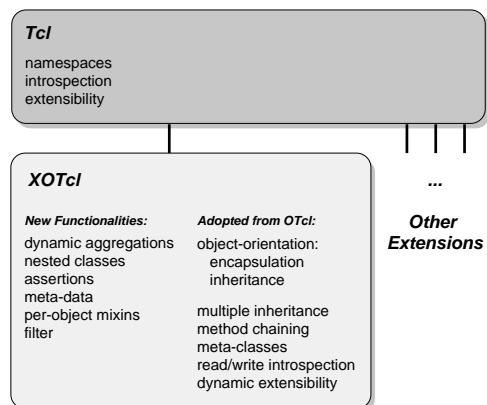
Tcl

namespaces
introspection
extensibility

XOTcl

New Functionalities:

dynamic aggregations
nested classes
assertions
meta-data
per-object mixins
filter

Adopted from OTcl:

object-orientation:
encapsulation
inheritance

multiple inheritance
method chaining
meta-classes
read/write introspection
dynamic extensibility

...

Other Extensions